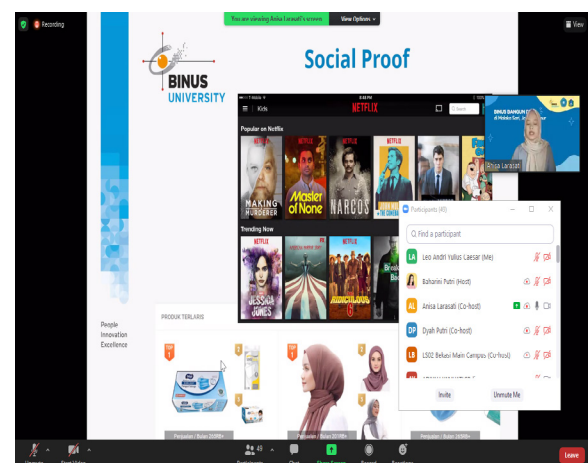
Recording

You are viewing Anisa Larasati's screen

View Options

View

BINUS UNIVERSITY

Social Proof

Kids

NETFLIX

Popular on Netflix

MAKING A MURDERER

Master of None

NARCOS

Trending Now

JESSICA JONES

RIDICULOUSNESS

People Innovation Excellence

PRODUK TERLARIS

Anisa Larasati

Participants (40)

Find a participant

LA Leo Andri Yulius Laesar (Me)

Baharini Putri (Host)

AL Anisa Larasati (Co-host)

DP Dyah Putri (Co-host)

LB LS02 Bekasi Main Campus (Co-host)

Invite

Unmute Me

Participants 45

Chat

Share Screen

Leave